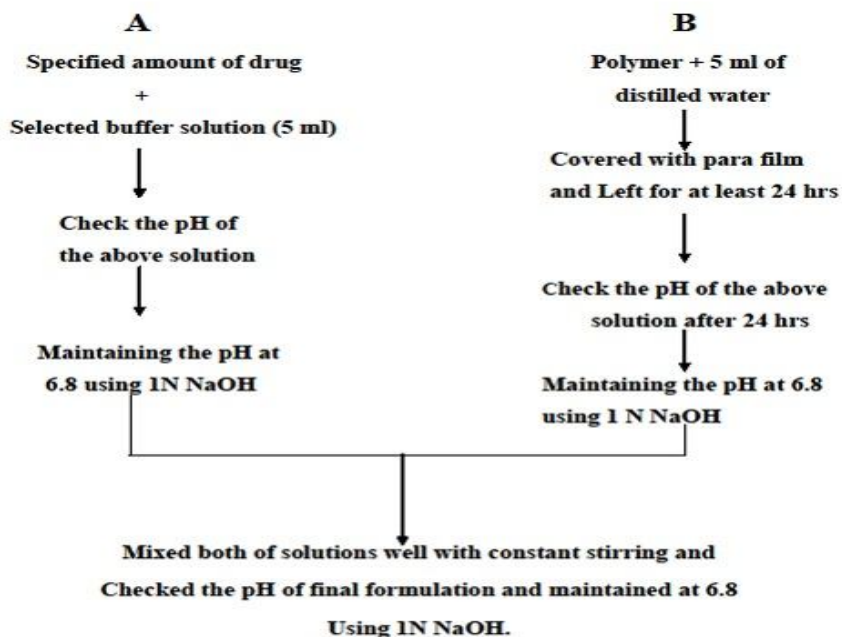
A

Specified amount of drug
+
Selected buffer solution (5 ml)

Check the pH of the above solution

Maintaining the pH at 6.8 using 1N NaOH

B

Polymer + 5 ml of distilled water

Covered with para film and Left for at least 24 hrs

Check the pH of the above solution after 24 hrs

Maintaining the pH at 6.8 using 1 N NaOH

Mixed both of solutions well with constant stirring and Checked the pH of final formulation and maintained at 6.8 Using 1N NaOH.